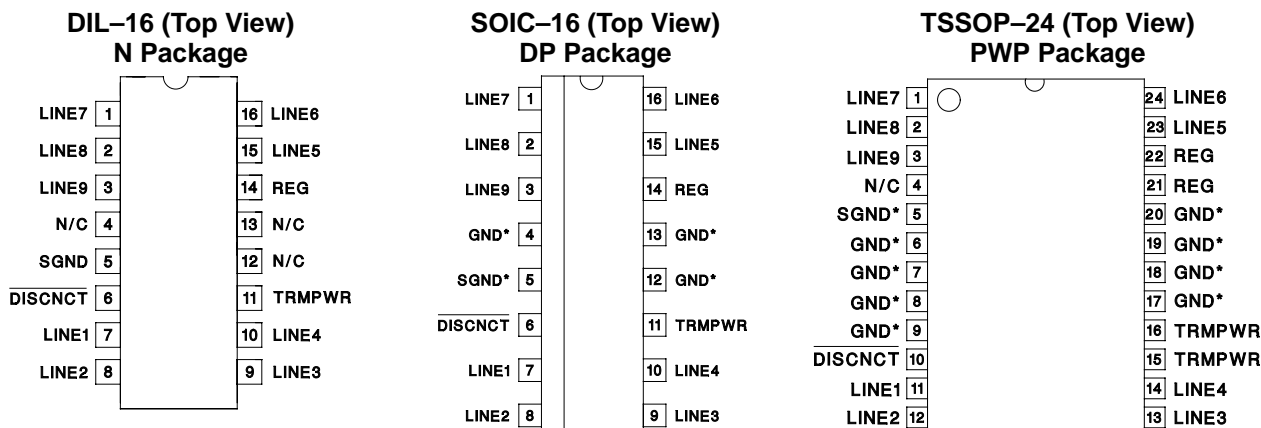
DIL–16 (Top View)
N Package

LINE7 1
LINE8 2
LINE9 3
N/C 4
SGND 5
$\overline{\text{DISCNCT}}$ 6
LINE1 7
LINE2 8

16 LINE6
15 LINE5
14 REG
13 N/C
12 N/C
11 TRMPWR
10 LINE4
9 LINE3

SOIC–16 (Top View)
DP Package

LINE7 1
LINE8 2
LINE9 3
GND* 4
SGND* 5
$\overline{\text{DISCNCT}}$ 6
LINE1 7
LINE2 8

16 LINE6
15 LINE5
14 REG
13 GND*
12 GND*
11 TRMPWR
10 LINE4
9 LINE3

TSSOP–24 (Top View)
PWP Package

LINE7 1
LINE8 2
LINE9 3
N/C 4
SGND* 5
GND* 6
GND* 7
GND* 8
GND* 9
$\overline{\text{DISCNCT}}$ 10
LINE1 11
LINE2 12

24 LINE6
23 LINE5
22 REG
21 REG
20 GND*
19 GND*
18 GND*
17 GND*
16 TRMPWR
15 TRMPWR
14 LINE4
13 LINE3